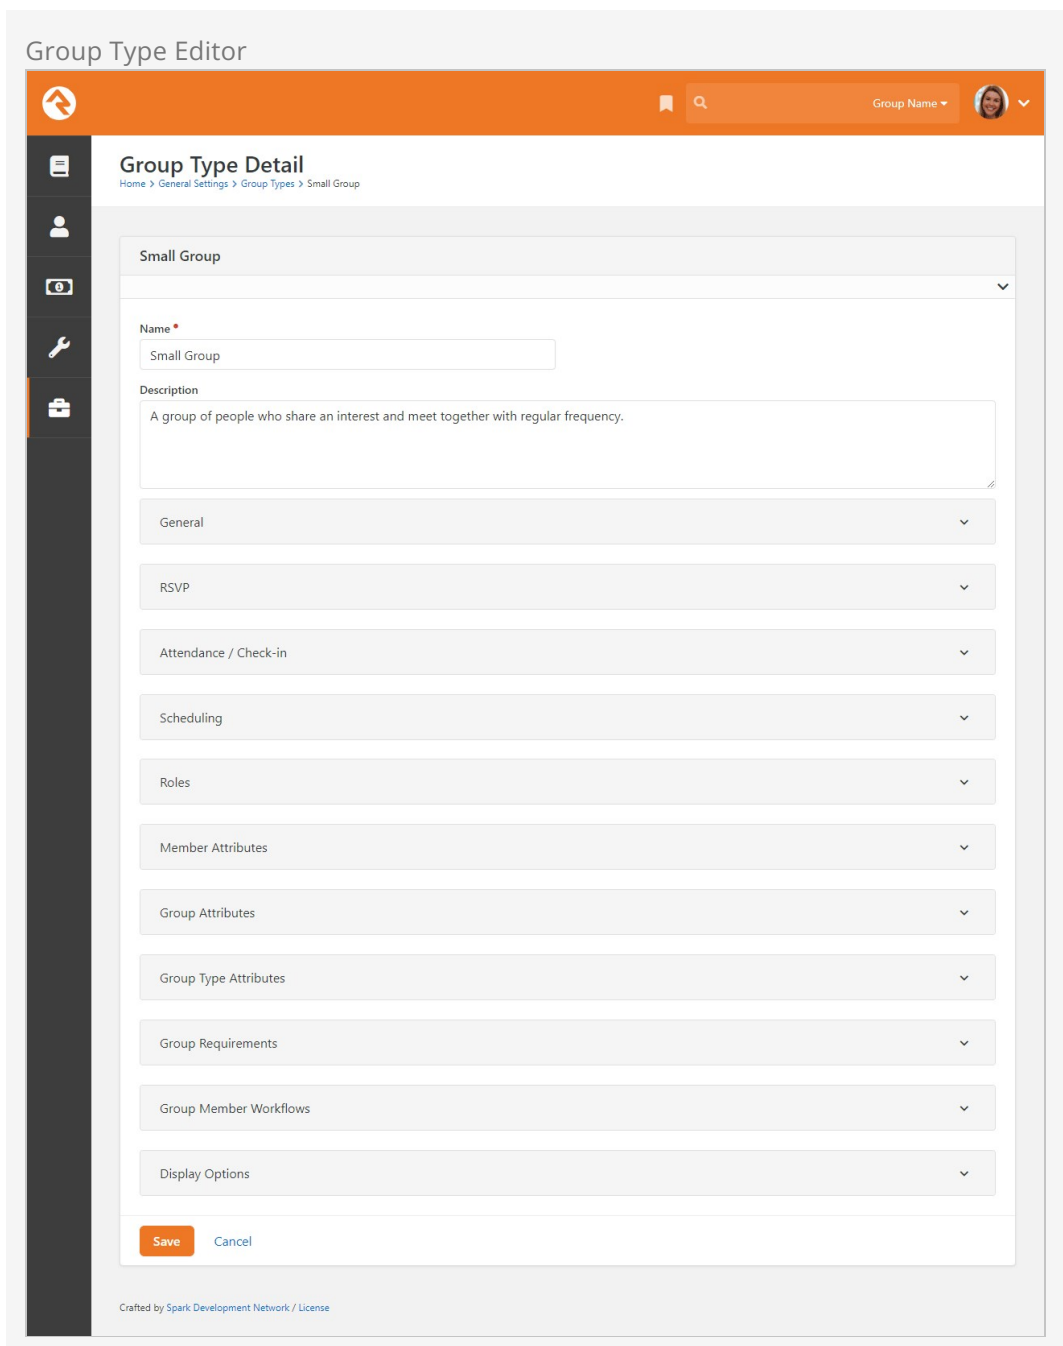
Group Type Editor

Group Name

Group Type Detail

Home > General Settings > Group Types > Small Group

Small Group

Name *

Small Group

Description

A group of people who share an interest and meet together with regular frequency.

General

RSVP

Attendance / Check-in

Scheduling

Roles

Member Attributes

Group Attributes

Group Type Attributes

Group Requirements

Group Member Workflows

Display Options

Save Cancel

Crafted by Spark Development Network / License